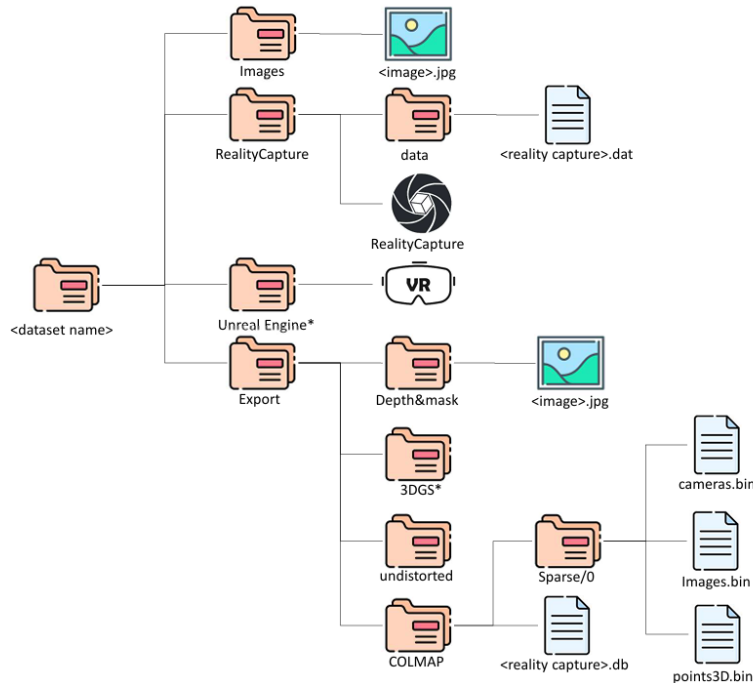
Images

<image>.jpg

RealityCapture

data

<reality capture>.dat

RealityCapture

<dataset name>

Unreal Engine*

VR

Export

Depth&mask

<image>.jpg

3DGS*

undistorted

COLMAP

Sparse/0

<reality capture>.db

cameras.bin

Images.bin

points3D.bin